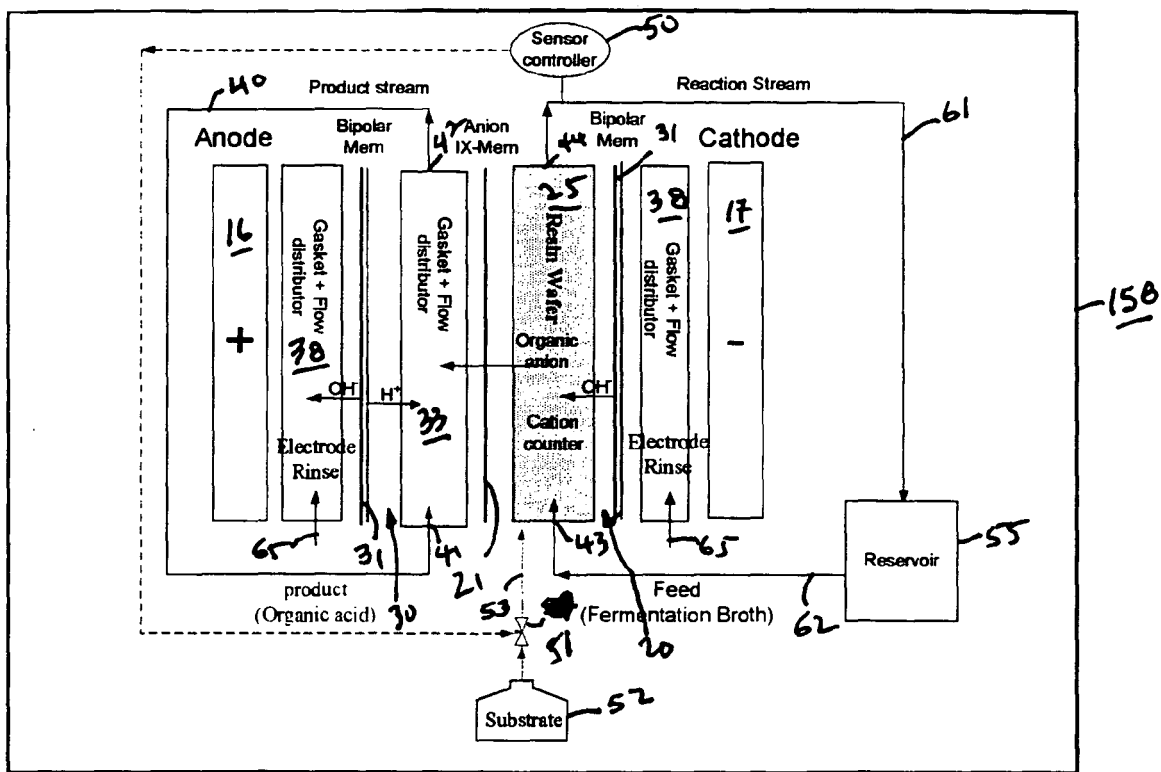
Sensor controller
50
Product stream
Reaction Stream
40
Anode
Bipolar Mem
42
Anion IX-Mem
44
Bipolar Mem
31
Cathode
61
16
Gasket + Flow distributor
Gasket + Flow distributor
25
Resin Wafer
38
Gasket + Flow distributor
17
158
+
-
38
Organic anion
$OH^-$
$H^+$
$OH^-$
33
Cation counter
Electrode Rinse
Electrode Rinse
65
31
41
21
43
65
30
20
Reservoir
55
product (Organic acid)
53
Feed (Fermentation Broth)
62
51
Substrate
52